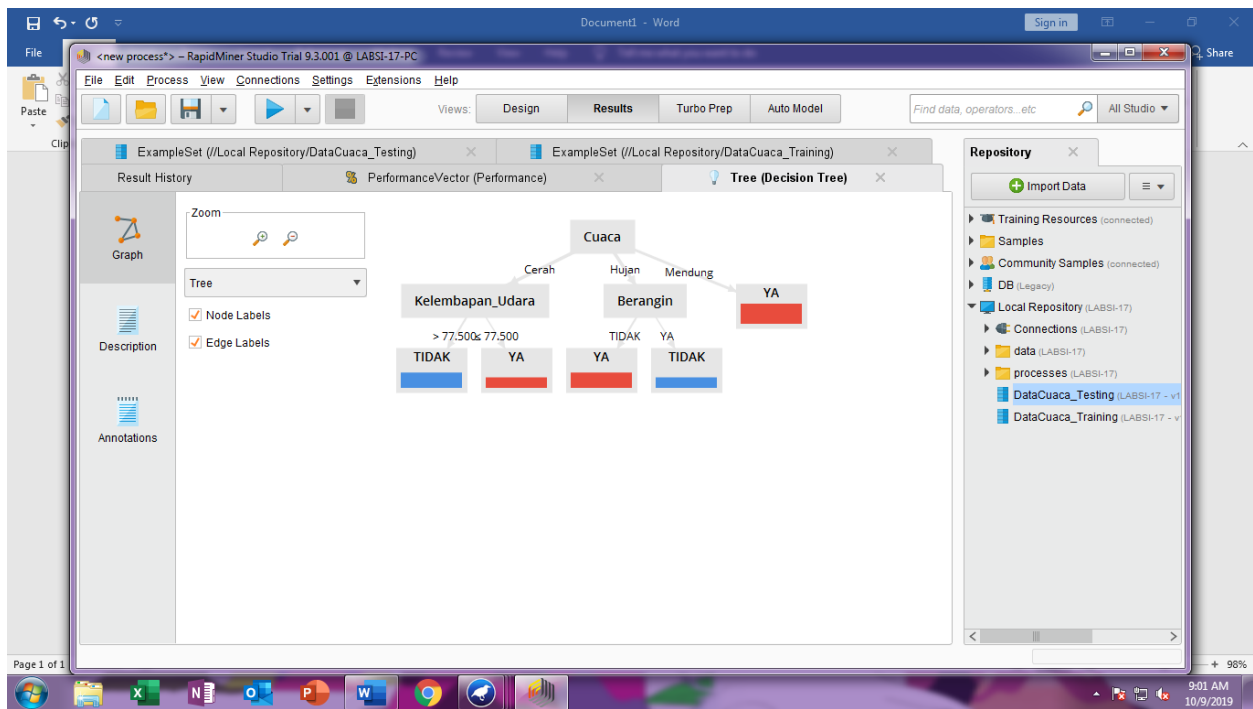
Document1 - Word
Sign in
File
Share
Paste
Clip
Page 1 of 1
+ 98%

<new process*> – RapidMiner Studio Trial 9.3.001 @ LABSI-17-PC
File Edit Process View Connections Settings Extensions Help
Views: Design Results Turbo Prep Auto Model
Find data, operators...etc
All Studio

ExampleSet (//Local Repository/DataCuaca_Testing)
ExampleSet (//Local Repository/DataCuaca_Training)
Result History
PerformanceVector (Performance)
Tree (Decision Tree)

Graph
Description
Annotations

Zoom
Tree
Node Labels
Edge Labels

Cuaca
Cerah
Hujan
Mendung
Kelembapan_Udara
Berangin
YA
> 77.500
≤ 77.500
TIDAK
YA
TIDAK
YA
YA
TIDAK

Repository
Import Data
Training Resources (connected)
Samples
Community Samples (connected)
DB (Legacy)
Local Repository (LABSI-17)
Connections (LABSI-17)
data (LABSI-17)
processes (LABSI-17)
DataCuaca_Testing (LABSI-17 - v1
DataCuaca_Training (LABSI-17 - v

9:01 AM
10/9/2019